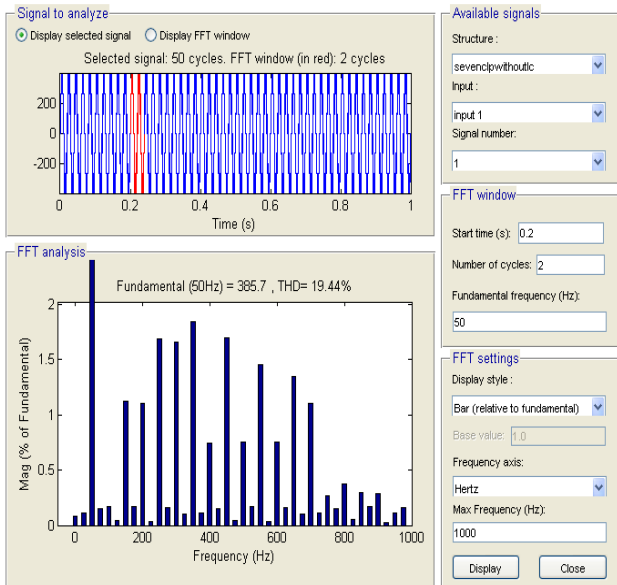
Signal to analyze
Display selected signal
Display FFT window
Selected signal: 50 cycles. FFT window (in red): 2 cycles
200
0
-200
0
0.2
0.4
0.6
0.8
1
Time (s)

FFT analysis
Fundamental (50Hz) = 385.7 , THD= 19.44%
2
1.5
1
0.5
0
Mag (% of Fundamental)
0
200
400
600
800
1000
Frequency (Hz)

Available signals
Structure :
sevenclpwithoutlc
Input :
input 1
Signal number:
1

FFT window
Start time (s): 0.2
Number of cycles: 2
Fundamental frequency (Hz):
50

FFT settings
Display style :
Bar (relative to fundamental)
Base value: 1.0
Frequency axis:
Hertz
Max Frequency (Hz):
1000

Display
Close